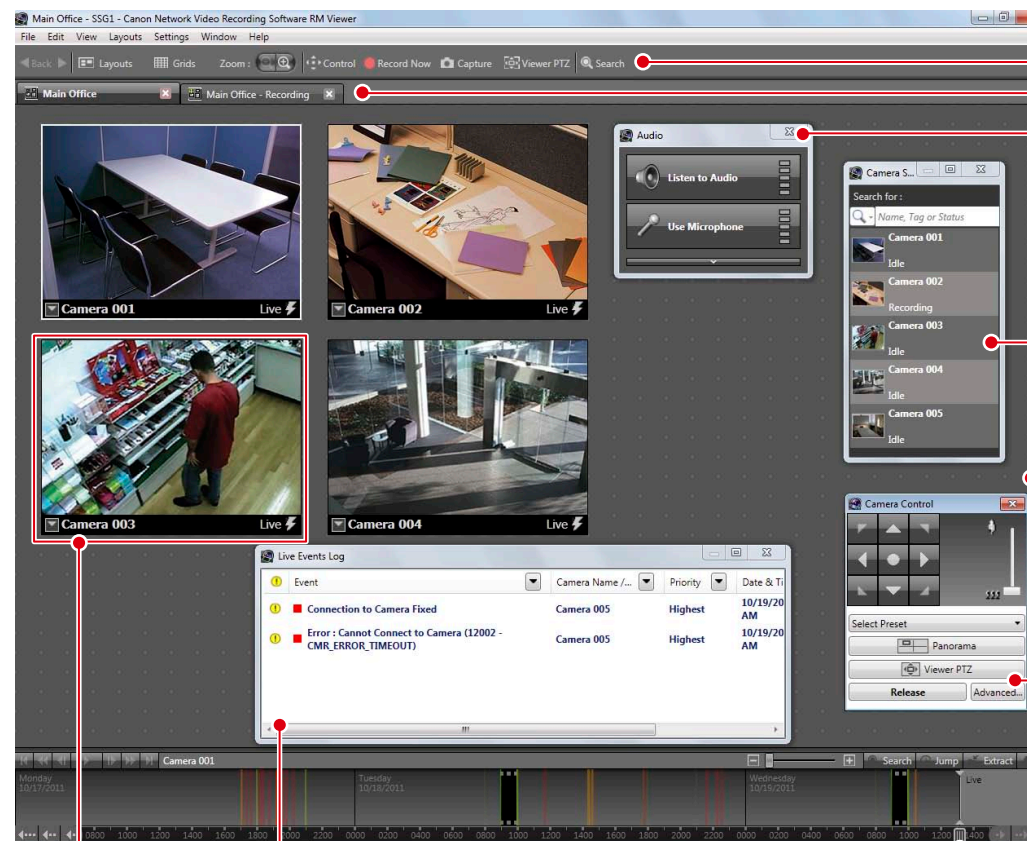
Main Office - SSG1 - Canon Network Video Recording Software RM Viewer

File Edit View Layouts Settings Window Help

Back Layouts Grids Zoom : Control Record Now Capture Viewer PTZ Search

Main Office Main Office - Recording

Camera 001 Live

Camera 002 Live

Camera 003 Live

Camera 004 Live

Audio

Listen to Audio

Use Microphone

Camera S...

Search for :

Name, Tag or Status

Camera 001
Idle

Camera 002
Recording

Camera 003
Idle

Camera 004
Idle

Camera 005
Idle

Camera Control

Select Preset

Panorama

Viewer PTZ

Release

Advanced...

Live Events Log

| | Event | Camera Name /... | Priority | Date & Ti |
|---|---|---|---|---|
| | Connection to Camera Fixed | Camera 005 | Highest | 10/19/20 AM |
| | Error : Cannot Connect to Camera (12002 - CMR_ERROR_TIMEOUT) | Camera 005 | Highest | 10/19/20 AM |

Camera 001

Search Jump Extract

Monday 10/17/2011

Tuesday 10/18/2011

Wednesday 10/19/2011

Live

0800 1000 1200 1400 1600 1800 2000 2200 0000 0200 0400 0600 0800 1000 1200 1400 1600 1800 2000 2200 0000 0200 0400 0600 0800 1000 1200 1400